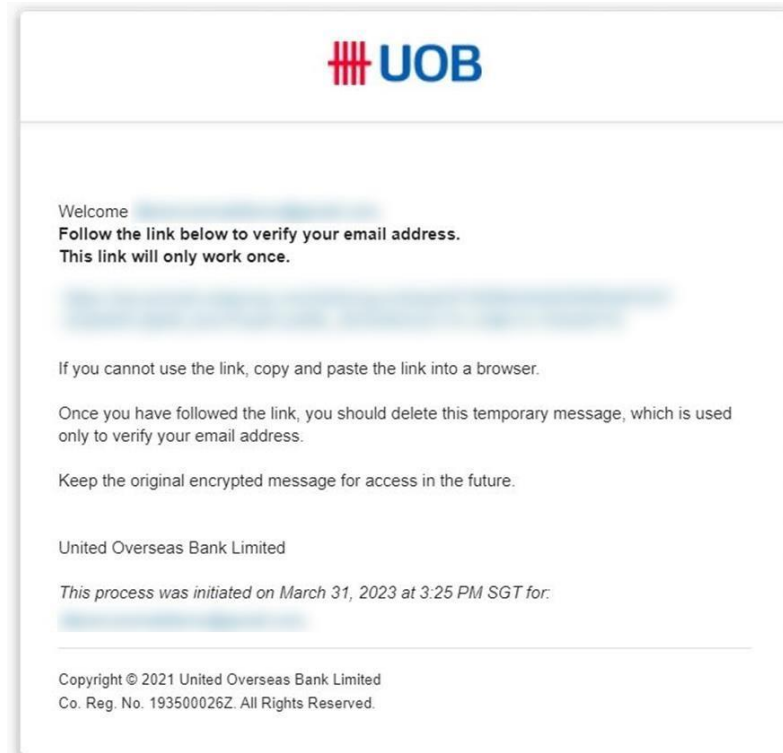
UOB

Welcome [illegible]
**Follow the link below to verify your email address.**
**This link will only work once.**

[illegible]

If you cannot use the link, copy and paste the link into a browser.

Once you have followed the link, you should delete this temporary message, which is used only to verify your email address.

Keep the original encrypted message for access in the future.

United Overseas Bank Limited

*This process was initiated on March 31, 2023 at 3:25 PM SGT for:*
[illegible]

Copyright © 2021 United Overseas Bank Limited
Co. Reg. No. 193500026Z. All Rights Reserved.